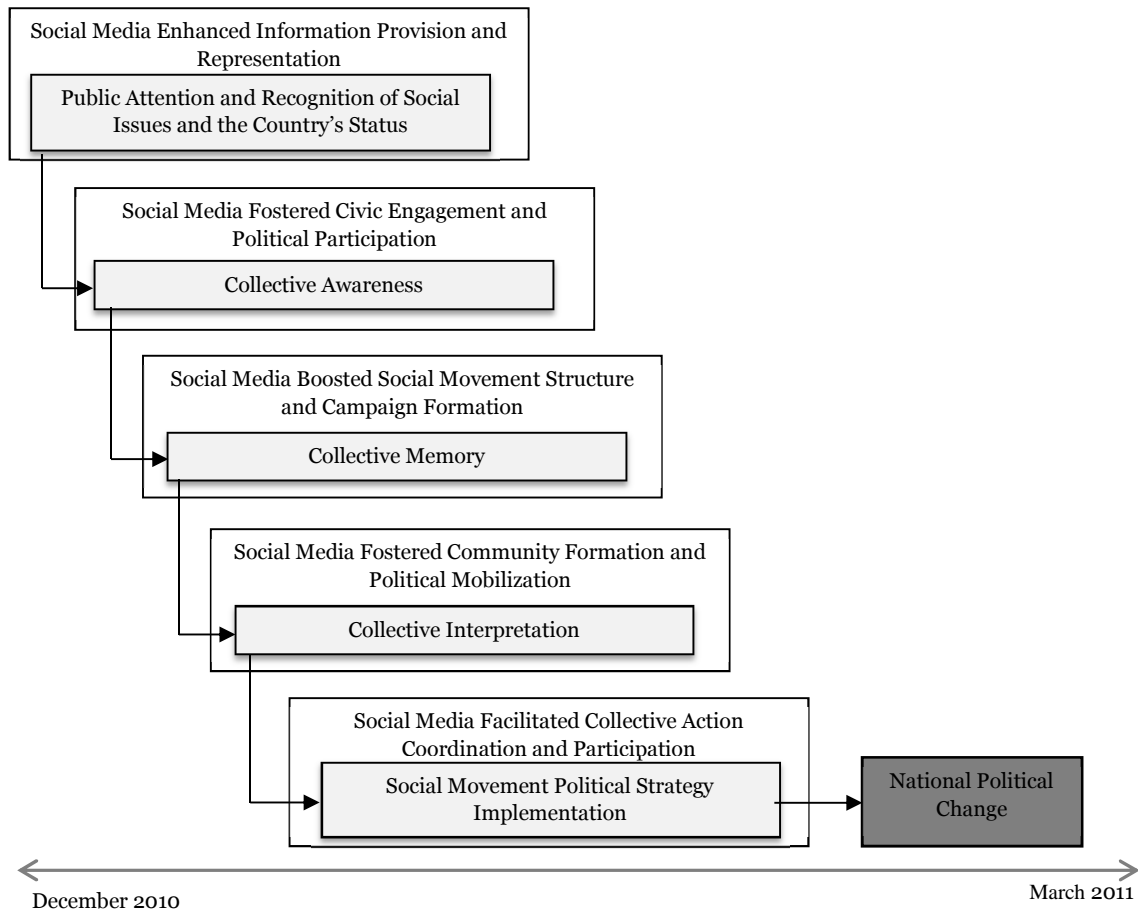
Social Media Enhanced Information Provision and Representation

Public Attention and Recognition of Social Issues and the Country's Status

Social Media Fostered Civic Engagement and Political Participation

Collective Awareness

Social Media Boosted Social Movement Structure and Campaign Formation

Collective Memory

Social Media Fostered Community Formation and Political Mobilization

Collective Interpretation

Social Media Facilitated Collective Action Coordination and Participation

Social Movement Political Strategy Implementation

National Political Change

December 2010

March 2011